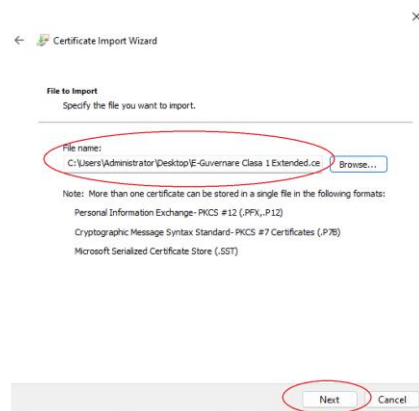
×

← Certificate Import Wizard

File to Import
Specify the file you want to import.

File name:
C:\Users\Administrator\Desktop\E-Guvernare Clasa 1 Extended.ce

Browse...

Note: More than one certificate can be stored in a single file in the following formats:

Personal Information Exchange- PKCS #12 (.PFX,.P12)

Cryptographic Message Syntax Standard- PKCS #7 Certificates (.P7B)

Microsoft Serialized Certificate Store (.SST)

Next

Cancel